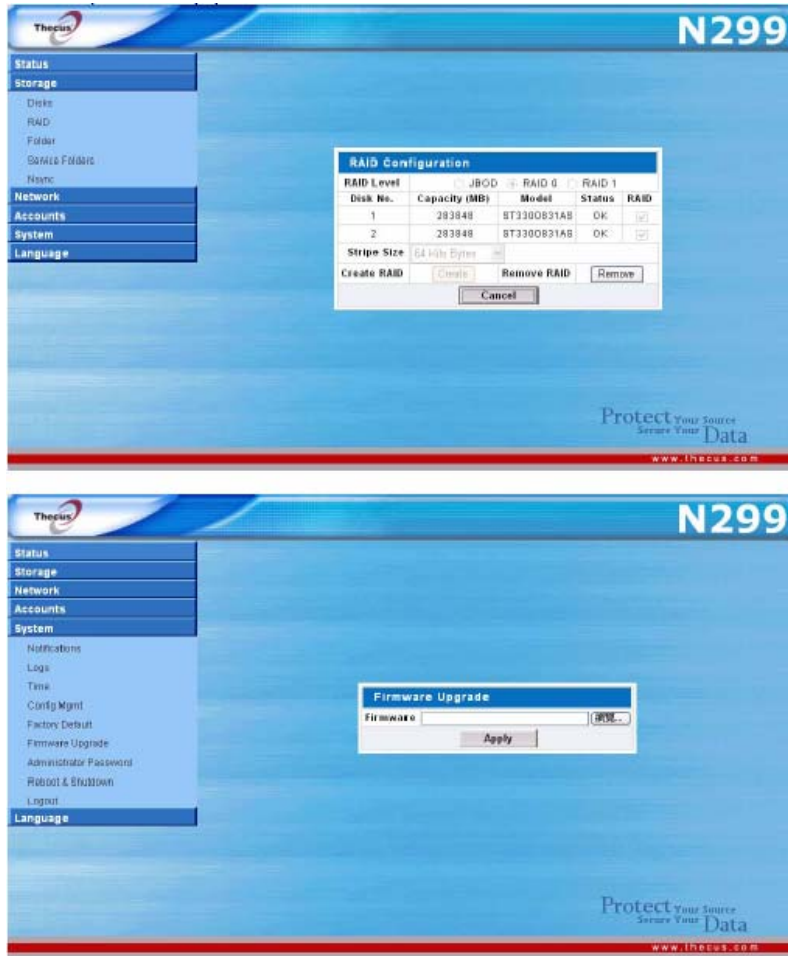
Thecus

N299

Status
Storage
Disks
RAID
Folder
Service Folders
Nsync
Network
Accounts
System
Language

RAID Configuration

| RAID Level | JBOD RAID 0 RAID 1 | | | |
|---|---|---|---|---|
| Disk No. | Capacity (MB) | Model | Status | RAID |
| 1 | 283848 | ST3300831AS | OK | |
| 2 | 283848 | ST3300831AS | OK | |

Stripe Size 64 Kilo Bytes
Create RAID Create Remove RAID Remove
Cancel

Protect Your Source Secure Your Data

www.thecus.com

Thecus

N299

Status
Storage
Network
Accounts
System
Notifications
Logs
Time
Config Mgmt
Factory Default
Firmware Upgrade
Administrator Password
Reboot & Shutdown
Logout
Language

Firmware Upgrade
Firmware 瀏覽...
Apply

Protect Your Source Secure Your Data

www.thecus.com